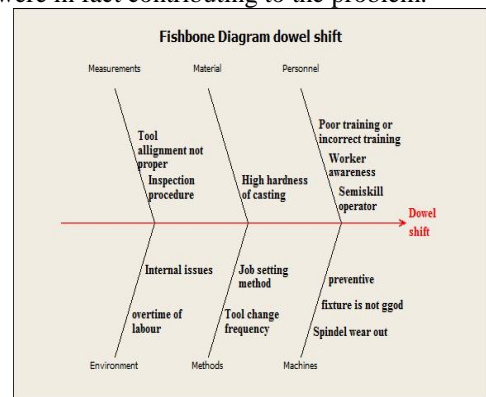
were in fact contributing to the problem.

Fishbone Diagram dowel shift

Measurements

Material

Personnel

Tool allignment not proper

Inspection procedure

High hardness of casting

Poor training or incorrect training

Worker awareness

Semiskill operator

Dowel shift

Internal issues

overtime of labour

Job setting method

Tool change frequency

preventive

fixture is not ggod

Spindel wear out

Environment

Methods

Machines